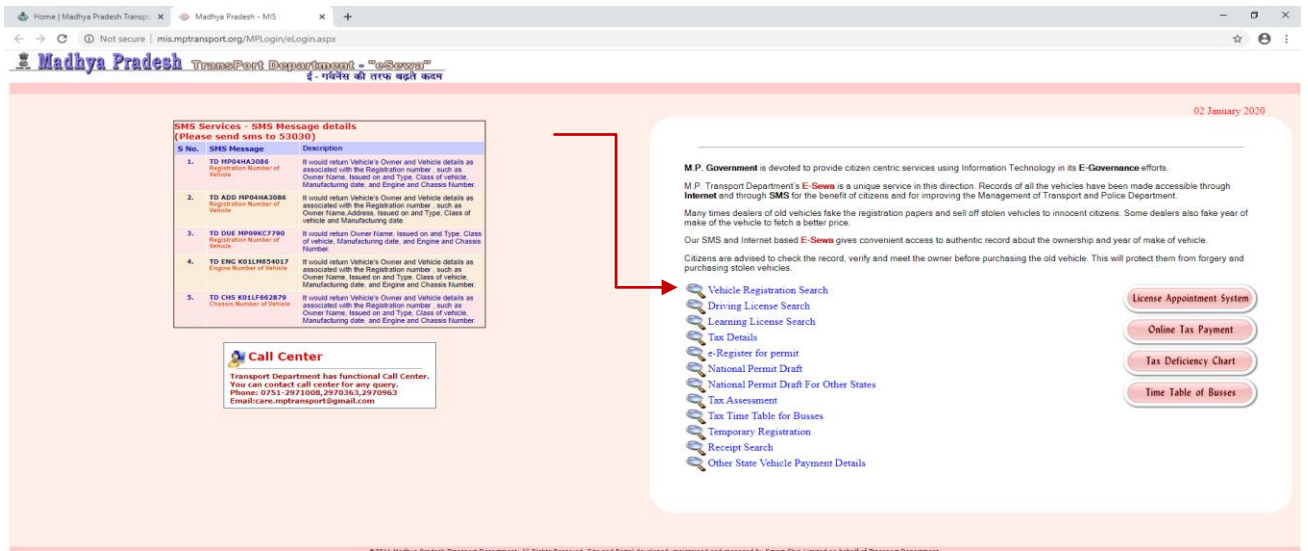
Home | Madhya Pradesh Transp ×
Madhya Pradesh - MIS ×
+

Not secure | mis.mptransport.org/MPLogin/eLogin.aspx

Madhya Pradesh TransPort Department - "eSewa"
ई - गवर्नेंस की तरफ बढ़ते कदम

02 January 2020

SMS Services - SMS Message details
(Please send sms to 53030)

| S No. | SMS Message | Description |
|---|---|---|
| 1. | TD MP04HA3086 Registration Number of Vehicle | It would return Vehicle's Owner and Vehicle details as associated with the Registration number , such as Owner Name, Issued on and Type, Class of vehicle, Manufacturing date, and Engine and Chassis Number. |
| 2. | TD ADD MP04HA3086 Registration Number of Vehicle | It would return Vehicle's Owner and Vehicle details as associated with the Registration number , such as Owner Name,Address, Issued on and Type, Class of vehicle and Manufacturing date. |
| 3. | TD DUE MP09KC7790 Registration Number of Vehicle | It would return Owner Name, Issued on and Type, Class of vehicle, Manufacturing date, and Engine and Chassis Number. |
| 4. | TD ENG K01LM654017 Engine Number of Vehicle | It would return Vehicle's Owner and Vehicle details as associated with the Registration number , such as Owner Name, Issued on and Type, Class of vehicle, Manufacturing date, and Engine and Chassis Number. |
| 5. | TD CHS K01LF662879 Chassis Number of Vehicle | It would return Vehicle's Owner and Vehicle details as associated with the Registration number , such as Owner Name, Issued on and Type, Class of vehicle, Manufacturing date, and Engine and Chassis Number. |

Call Center
Transport Department has functional Call Center. You can contact call center for any query.
Phone: 0751-2971008,2970363,2970963
Email:care.mptransport@gmail.com

M.P. Government is devoted to provide citizen centric services using Information Technology in its E-Governance efforts.

M.P. Transport Department's E-Sewa is a unique service in this direction. Records of all the vehicles have been made accessible through Internet and through SMS for the benefit of citizens and for improving the Management of Transport and Police Department.

Many times dealers of old vehicles fake the registration papers and sell off stolen vehicles to innocent citizens. Some dealers also fake year of make of the vehicle to fetch a better price.

Our SMS and Internet based E-Sewa gives convenient access to authentic record about the ownership and year of make of vehicle.

Citizens are advised to check the record, verify and meet the owner before purchasing the old vehicle. This will protect them from forgery and purchasing stolen vehicles.

Vehicle Registration Search
Driving License Search
Learning License Search
Tax Details
e-Register for permit
National Permit Draft
National Permit Draft For Other States
Tax Assessment
Tax Time Table for Busses
Temporary Registration
Receipt Search
Other State Vehicle Payment Details

License Appointment System
Online Tax Payment
Tax Deficiency Chart
Time Table of Busses

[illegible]